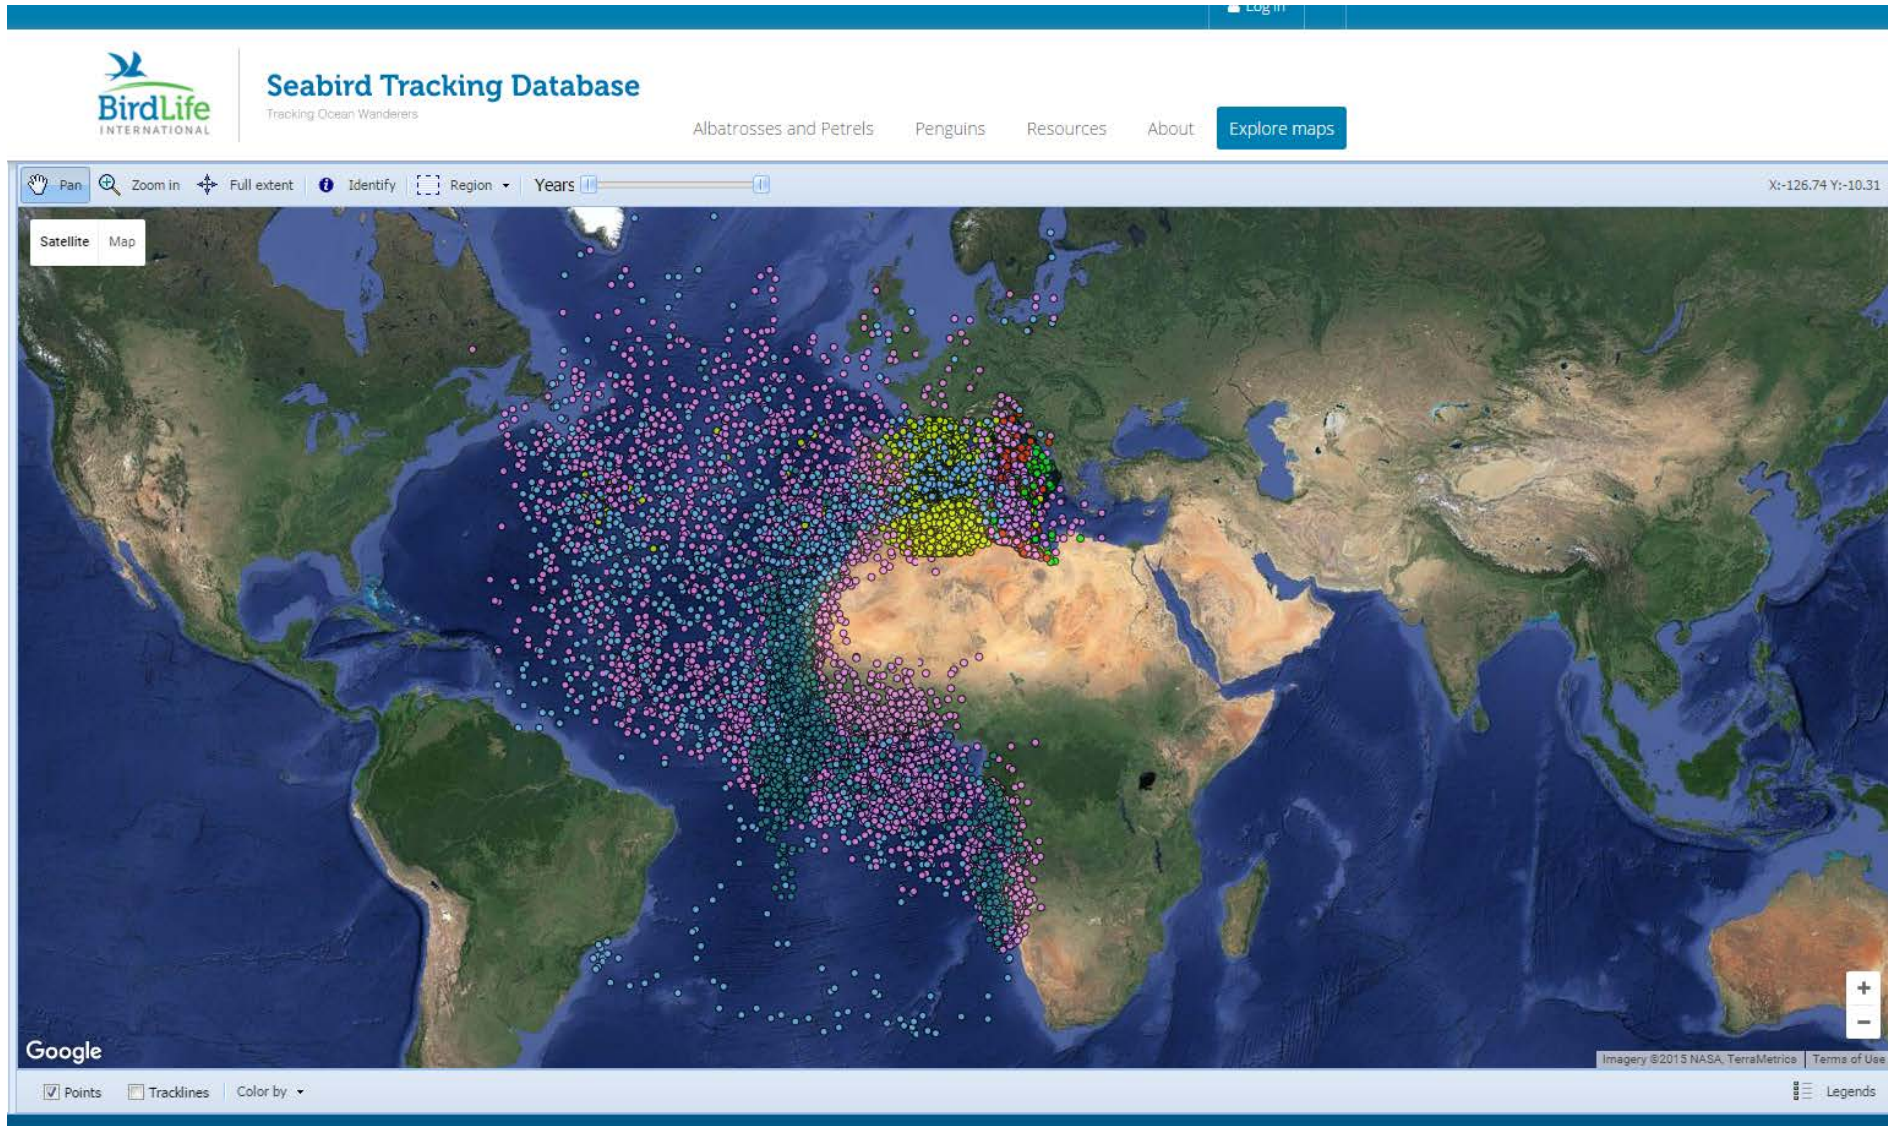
Log in

BirdLife INTERNATIONAL

Seabird Tracking Database

Tracking Ocean Wanderers

Albatrosses and Petrels Penguins Resources About Explore maps

Pan Zoom in Full extent Identify Region Years

X:-126.74 Y:-10.31

Satellite Map

Google

+
−

Imagery ©2015 NASA, TerraMetrics Terms of Use

Points Tracklines Color by

Legends